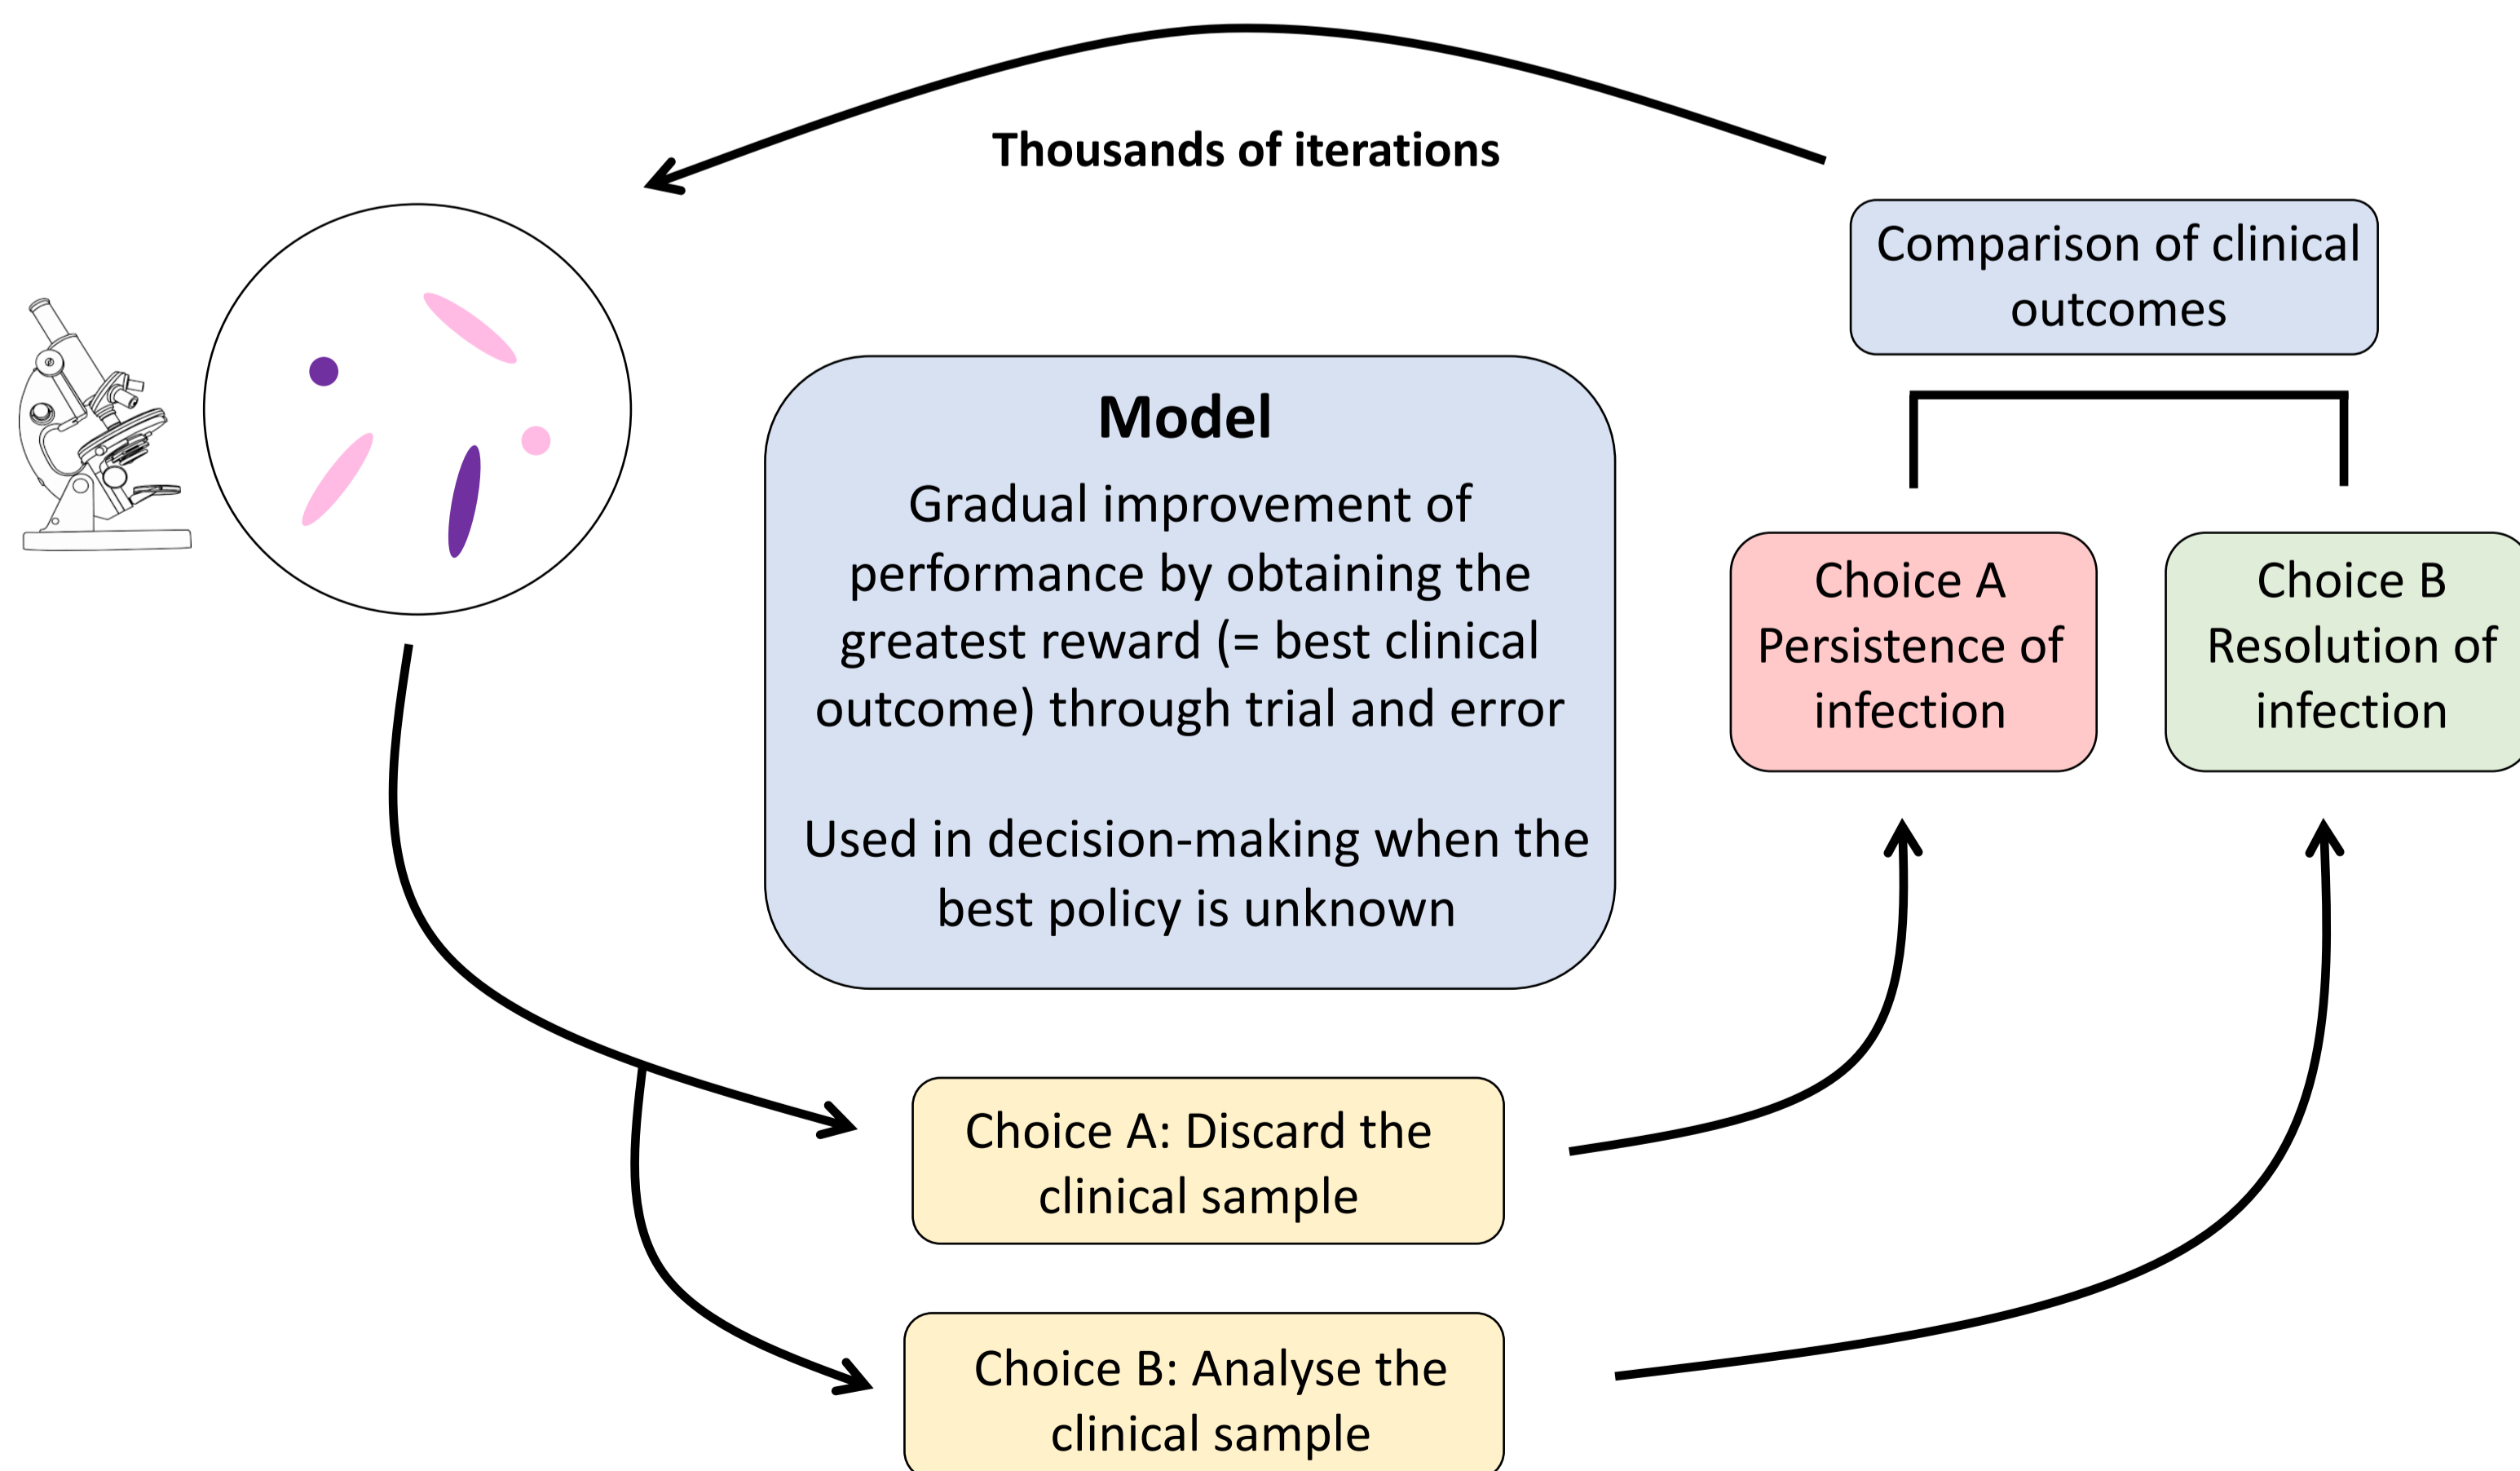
Thousands of iterations

Comparison of clinical outcomes

Model

Gradual improvement of performance by obtaining the greatest reward (= best clinical outcome) through trial and error

Used in decision-making when the best policy is unknown

Choice A Persistence of infection

Choice B Resolution of infection

Choice A: Discard the clinical sample

Choice B: Analyse the clinical sample